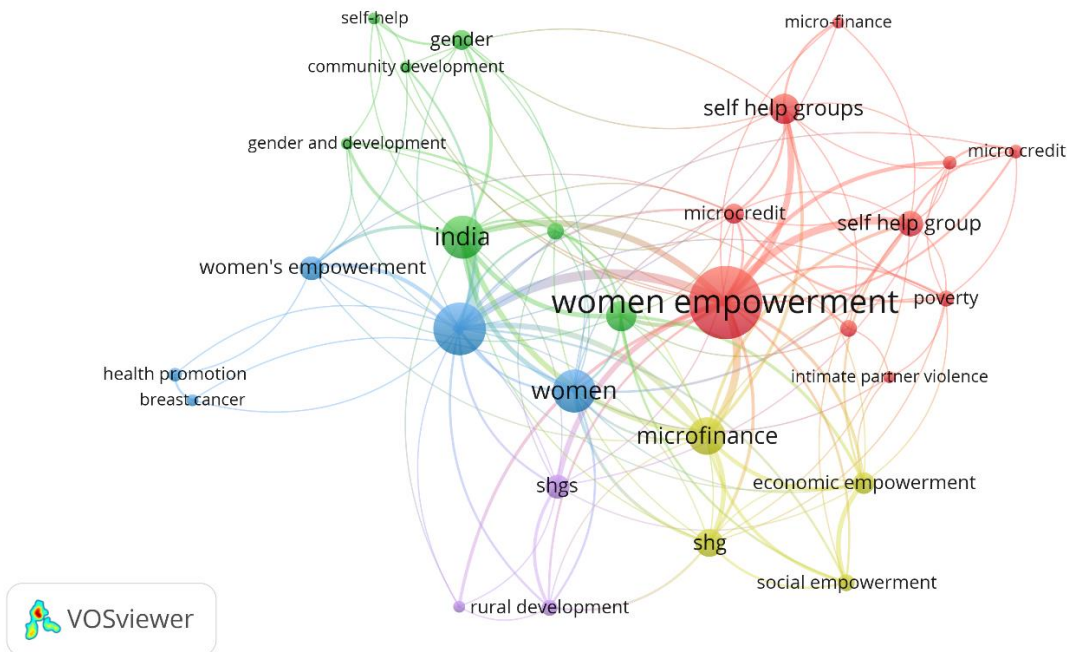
self help
gender
community development
micro-finance
self help groups
gender and development
micro credit
microcredit
self help group
india
women's empowerment
women empowerment
poverty
health promotion
breast cancer
intimate partner violence
women
microfinance
economic empowerment
shgs
shg
social empowerment
rural development
VOSviewer